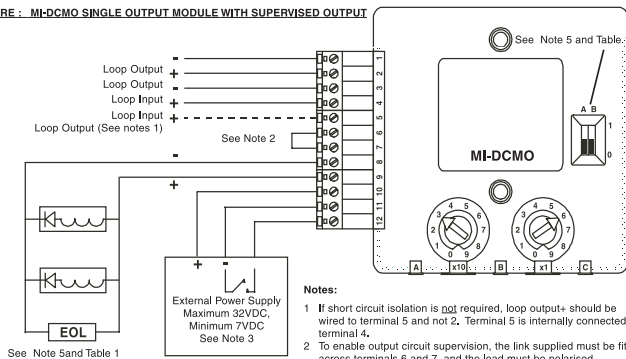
RE : MI-DCMO SINGLE OUTPUT MODULE WITH SUPERVISED OUTPUT

See Note 5 and Table

Loop Output -
Loop Output +
Loop Output -
Loop Input +
Loop Input +
Loop Output (See notes 1)

See Note 2

-

+

1
2
3
4
5
6
7
8
9
10
11
12

A B
1
0

MI-DCMO

0 1 2 3 4 5 6 7 8 9
0 1 2 3 4 5 6 7 8 9

A x10 B x1 C

+ -
External Power Supply
Maximum 32VDC,
Minimum 7VDC
See Note 3

EOL

See Note 5and Table 1

Notes:

1 If short circuit isolation is not required, loop output+ should be wired to terminal 5 and not 2. Terminal 5 is internally connected terminal 4.

2 To enable output circuit supervision, the link supplied must be fi across terminals 6 and 7, and the load must be polarised